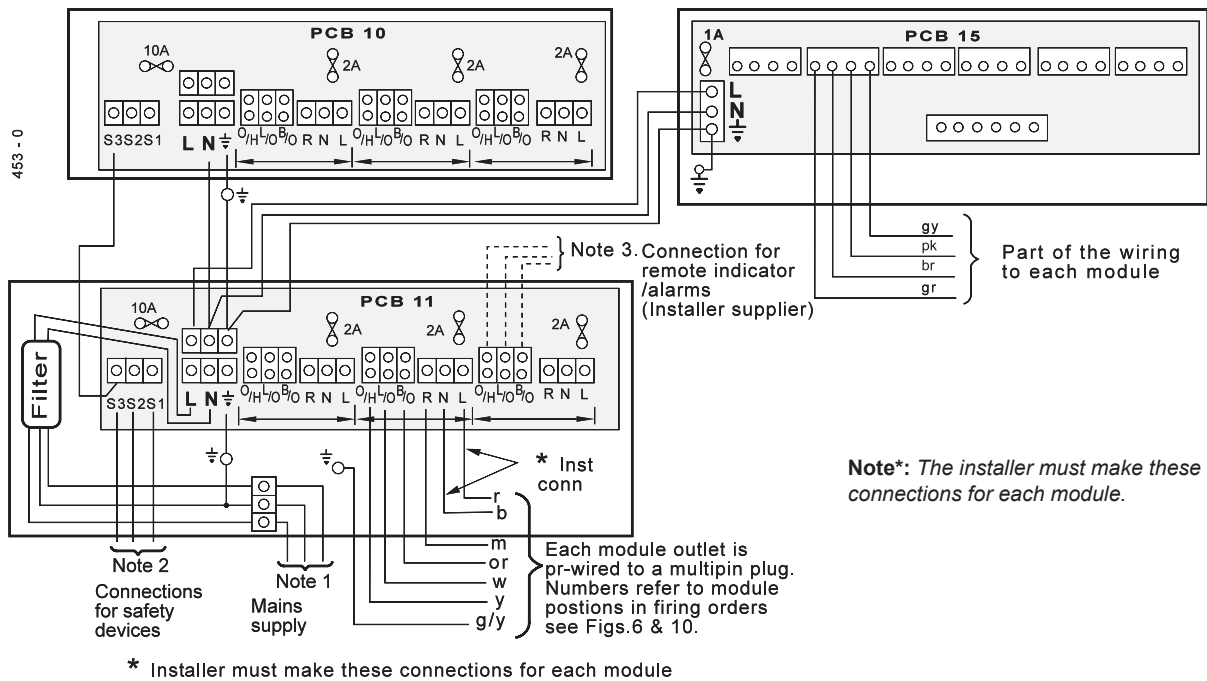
453 - 0

PCB 10

10A

2A

2A

2A

S3S2S1

L N

O/H L/O B/O R N L

O/H L/O B/O R N L

O/H L/O B/O R N L

1A

PCB 15

L

N

gy

pk

br

gr

Part of the wiring to each module

Note 3. Connection for remote indicator /alarms (Installer supplier)

PCB 11

10A

2A

2A

2A

Filter

S3S2S1

L N

O/H L/O B/O R N L

O/H L/O B/O R N L

O/H L/O B/O R N L

* Inst conn

r

b

m

or

w

y

g/y

Note 2

Connections for safety devices

Note 1

Mains supply

Each module outlet is pr-wired to a multipin plug. Numbers refer to module postions in firing orders see Figs.6 & 10.

**Note*:** *The installer must make these connections for each module.*

* Installer must make these connections for each module